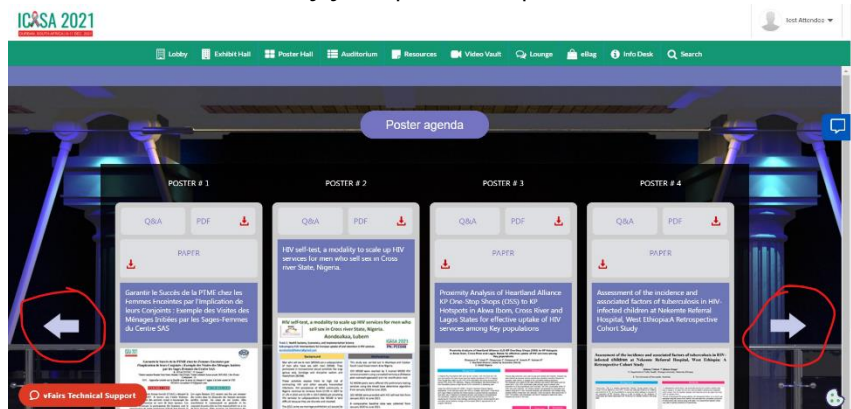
ICASA 2021

Test Attendee

Lobby Exhibit Hall Poster Hall Auditorium Resources Video Vault Lounge eBag Info Desk Search

Poster agenda

POSTER # 1

Q&A PDF

PAPER

Garantir le Succès de la PTME chez les Femmes Enceintes par l'Implication de leurs Conjoints : exemple des Visites des Ménages Initiées par les Sages-Femmes du Centre SAS

POSTER # 2

Q&A PDF

HIV self-test, a modality to scale up HIV services for men who sell sex in Cross river State, Nigeria.

HIV selftest, a modality to scale up HIV services for men who sell sex in Cross river State, Nigeria.

POSTER # 3

Q&A PDF

PAPER

Proximity Analysis of Heartland Alliance KP One-Stop Shops (OSS) to KP Hotspots in Akwa Ibom, Cross River and Lagos States for effective uptake of HIV services among Key populations

POSTER # 4

Q&A PDF

PAPER

Assessment of the incidence and associated factors of tuberculosis in HIV-infected children at Nekemte Referral Hospital, West Ethiopia:A Retrospective Cohort Study

Assessment of the incidence and associated factors of tuberculosis in HIV-infected children at Nekemte Referral Hospital, West Ethiopia: A Retrospective Cohort Study

vFairs Technical Support